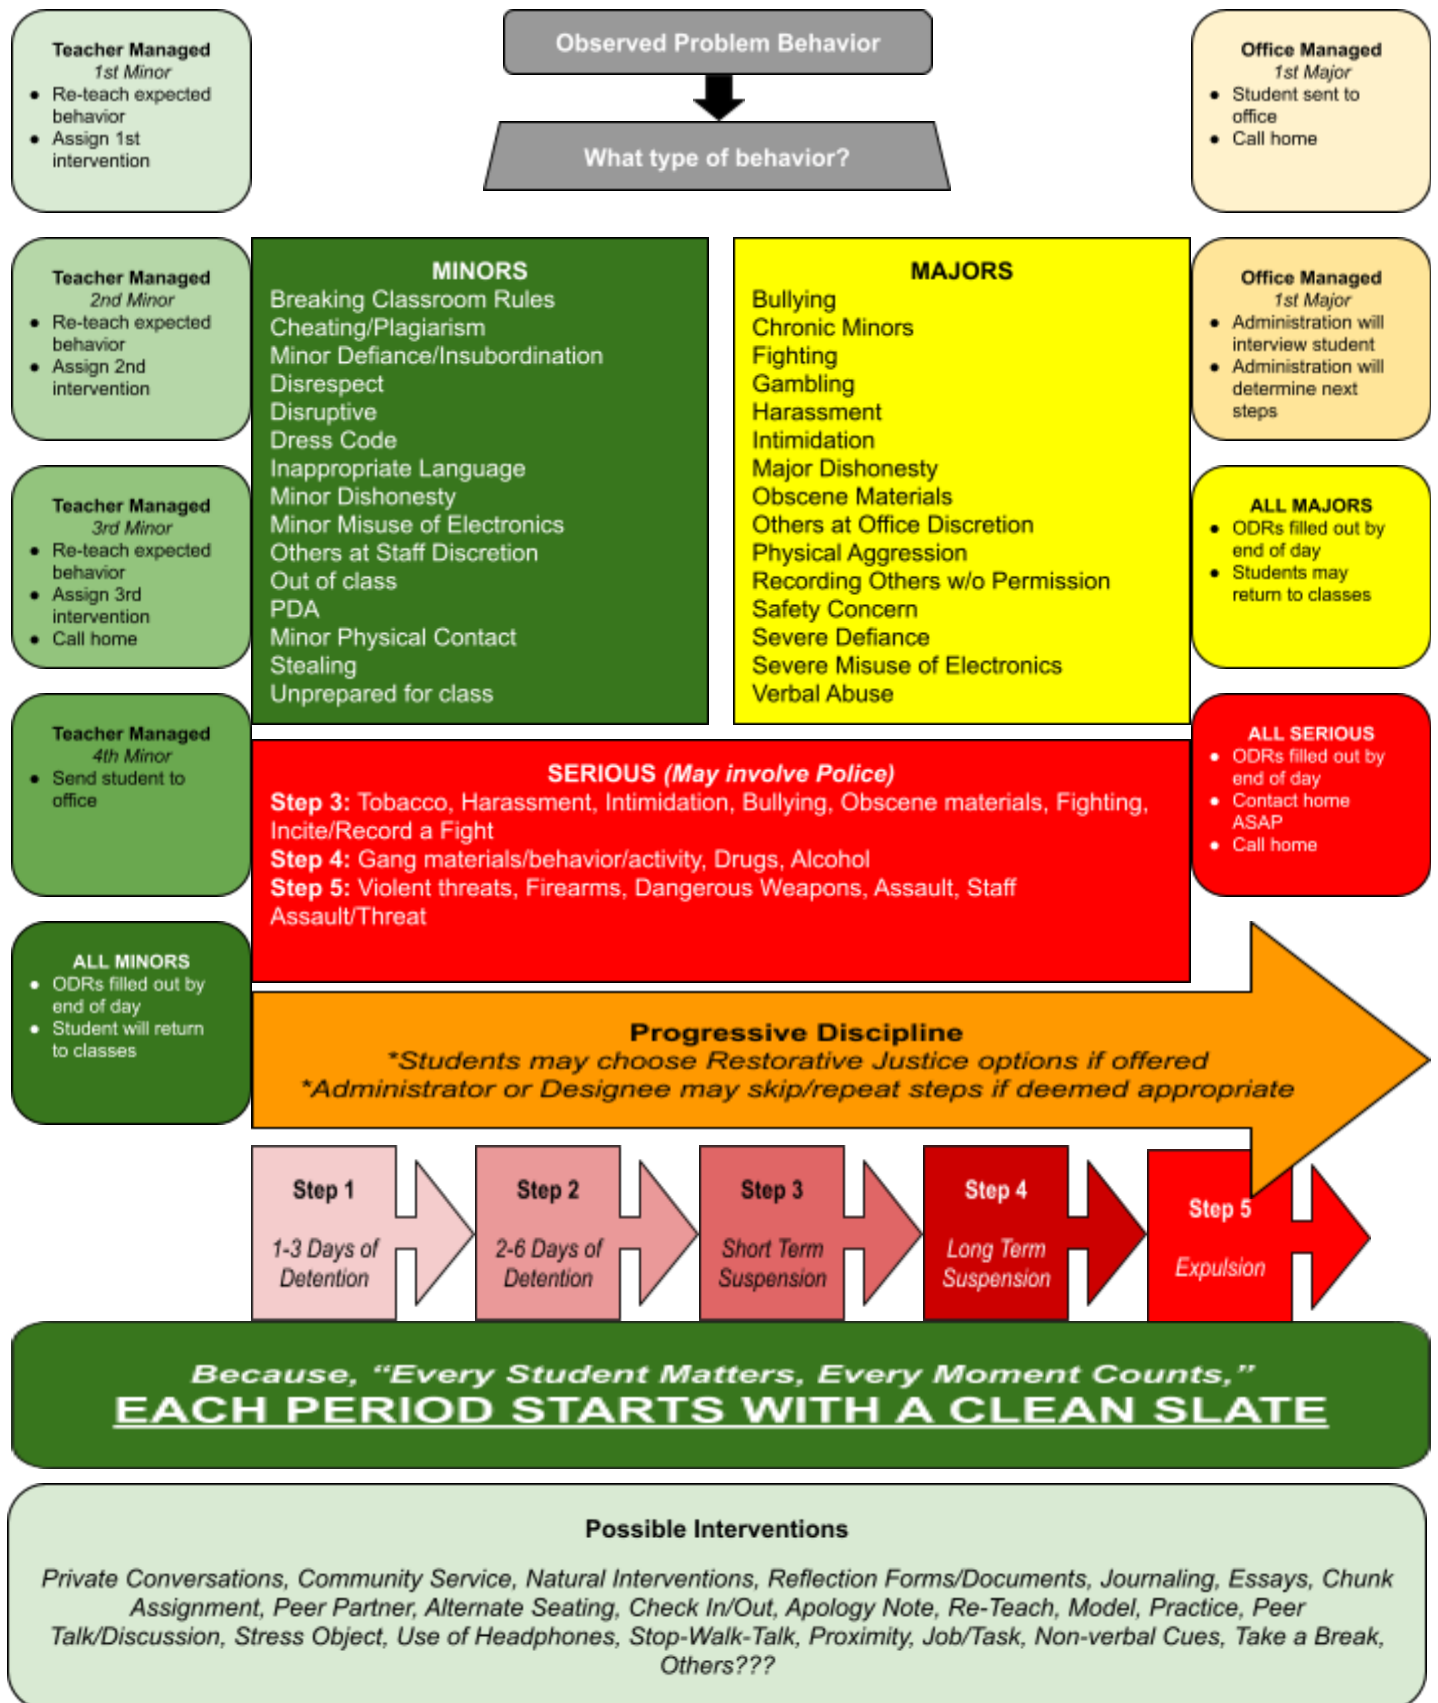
Observed Problem Behavior

What type of behavior?

Teacher Managed
1st Minor
- Re-teach expected behavior
- Assign 1st intervention

Office Managed
1st Major
- Student sent to office
- Call home

Teacher Managed
2nd Minor
- Re-teach expected behavior
- Assign 2nd intervention

MINORS
Breaking Classroom Rules
Cheating/Plagiarism
Minor Defiance/Insubordination
Disrespect
Disruptive
Dress Code
Inappropriate Language
Minor Dishonesty
Minor Misuse of Electronics
Others at Staff Discretion
Out of class
PDA
Minor Physical Contact
Stealing
Unprepared for class

MAJORS
Bullying
Chronic Minors
Fighting
Gambling
Harassment
Intimidation
Major Dishonesty
Obscene Materials
Others at Office Discretion
Physical Aggression
Recording Others w/o Permission
Safety Concern
Severe Defiance
Severe Misuse of Electronics
Verbal Abuse

Office Managed
1st Major
- Administration will interview student
- Administration will determine next steps

Teacher Managed
3rd Minor
- Re-teach expected behavior
- Assign 3rd intervention
- Call home

ALL MAJORS
- ODRs filled out by end of day
- Students may return to classes

Teacher Managed
4th Minor
- Send student to office

SERIOUS (May involve Police)
Step 3: Tobacco, Harassment, Intimidation, Bullying, Obscene materials, Fighting, Incite/Record a Fight
Step 4: Gang materials/behavior/activity, Drugs, Alcohol
Step 5: Violent threats, Firearms, Dangerous Weapons, Assault, Staff Assault/Threat

ALL SERIOUS
- ODRs filled out by end of day
- Contact home ASAP
- Call home

ALL MINORS
- ODRs filled out by end of day
- Student will return to classes

Progressive Discipline
*Students may choose Restorative Justice options if offered
*Administrator or Designee may skip/repeat steps if deemed appropriate

Step 1
1-3 Days of Detention

Step 2
2-6 Days of Detention

Step 3
Short Term Suspension

Step 4
Long Term Suspension

Step 5
Expulsion

Because, "Every Student Matters, Every Moment Counts,"
EACH PERIOD STARTS WITH A CLEAN SLATE

Possible Interventions

Private Conversations, Community Service, Natural Interventions, Reflection Forms/Documents, Journaling, Essays, Chunk Assignment, Peer Partner, Alternate Seating, Check In/Out, Apology Note, Re-Teach, Model, Practice, Peer Talk/Discussion, Stress Object, Use of Headphones, Stop-Walk-Talk, Proximity, Job/Task, Non-verbal Cues, Take a Break, Others???